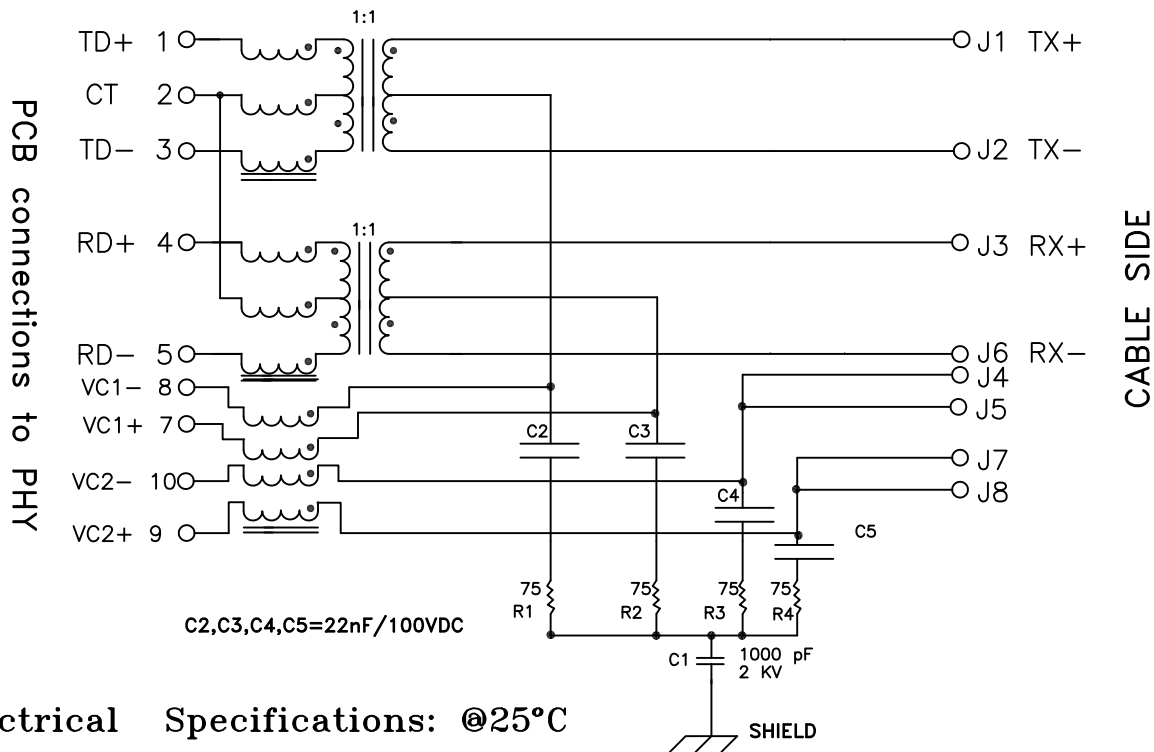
PCB connections to PHY

TD+ 1
CT 2
TD− 3
RD+ 4
RD− 5
VC1− 8
VC1+ 7
VC2− 10
VC2+ 9

1:1
1:1

J1 TX+
J2 TX−
J3 RX+
J6 RX−
J4
J5
J7
J8

CABLE SIDE

C2
C3
C4
C5

75
R1
75
R2
75
R3
75
R4

C2,C3,C4,C5=22nF/100VDC

C1
1000 pF
2 KV

SHIELD

ctrical Specifications: @25°C